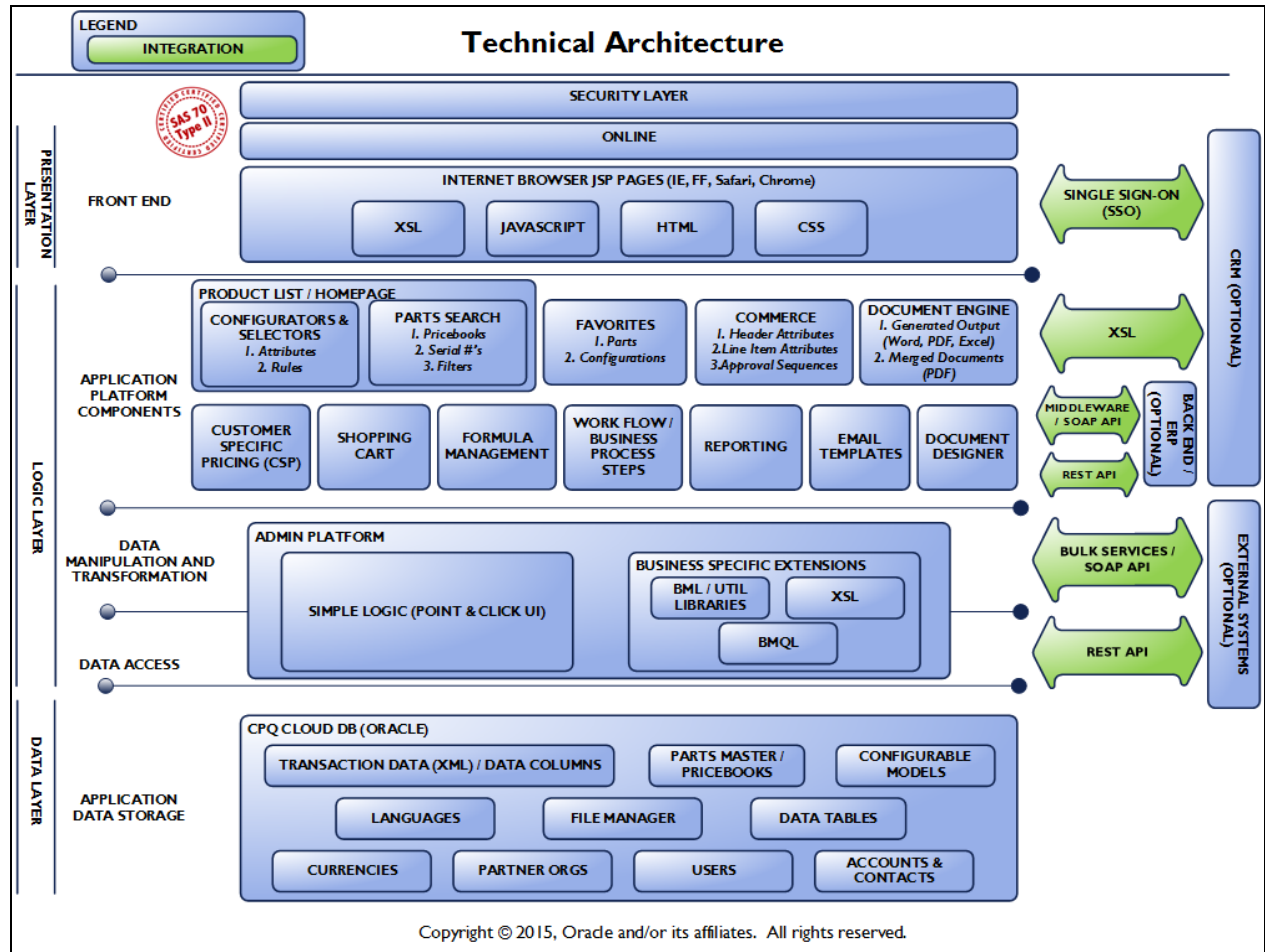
LEGEND
INTEGRATION

Technical Architecture

SAS 70 Type II

SECURITY LAYER

ONLINE

PRESENTATION LAYER

FRONT END

INTERNET BROWSER JSP PAGES (IE, FF, Safari, Chrome)

XSL
JAVASCRIPT
HTML
CSS

SINGLE SIGN-ON (SSO)

CRM (OPTIONAL)

LOGIC LAYER

APPLICATION PLATFORM COMPONENTS

PRODUCT LIST / HOMEPAGE

CONFIGURATORS & SELECTORS
1. Attributes
2. Rules

PARTS SEARCH
1. Pricebooks
2. Serial #'s
3. Filters

FAVORITES
1. Parts
2. Configurations

COMMERCE
1. Header Attributes
2. Line Item Attributes
3. Approval Sequences

DOCUMENT ENGINE
1. Generated Output (Word, PDF, Excel)
2. Merged Documents (PDF)

XSL

CUSTOMER SPECIFIC PRICING (CSP)
SHOPPING CART
FORMULA MANAGEMENT
WORK FLOW / BUSINESS PROCESS STEPS
REPORTING
EMAIL TEMPLATES
DOCUMENT DESIGNER

MIDDLEWARE / SOAP API
REST API
BACK END / ERP (OPTIONAL)

DATA MANIPULATION AND TRANSFORMATION

ADMIN PLATFORM

SIMPLE LOGIC (POINT & CLICK UI)

BUSINESS SPECIFIC EXTENSIONS
BML / UTIL LIBRARIES
XSL
BMQL

BULK SERVICES / SOAP API
REST API

EXTERNAL SYSTEMS (OPTIONAL)

DATA ACCESS

DATA LAYER

APPLICATION DATA STORAGE

CPQ CLOUD DB (ORACLE)

TRANSACTION DATA (XML) / DATA COLUMNS
PARTS MASTER / PRICEBOOKS
CONFIGURABLE MODELS
LANGUAGES
FILE MANAGER
DATA TABLES
CURRENCIES
PARTNER ORGS
USERS
ACCOUNTS & CONTACTS

Copyright © 2015, Oracle and/or its affiliates. All rights reserved.